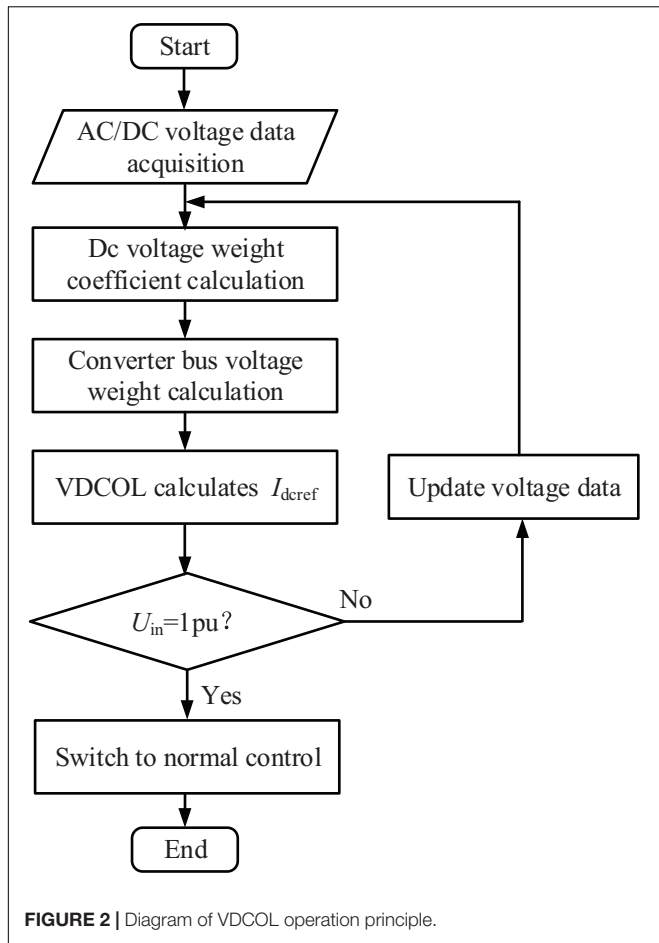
Start

AC/DC voltage data acquisition

Dc voltage weight coefficient calculation

Converter bus voltage weight calculation

VDCOL calculates $I_{\text{dcref}}$

Update voltage data

$U_{\text{in}}$=1pu？

No

Yes

Switch to normal control

End

**FIGURE 2 |** Diagram of VDCOL operation principle.